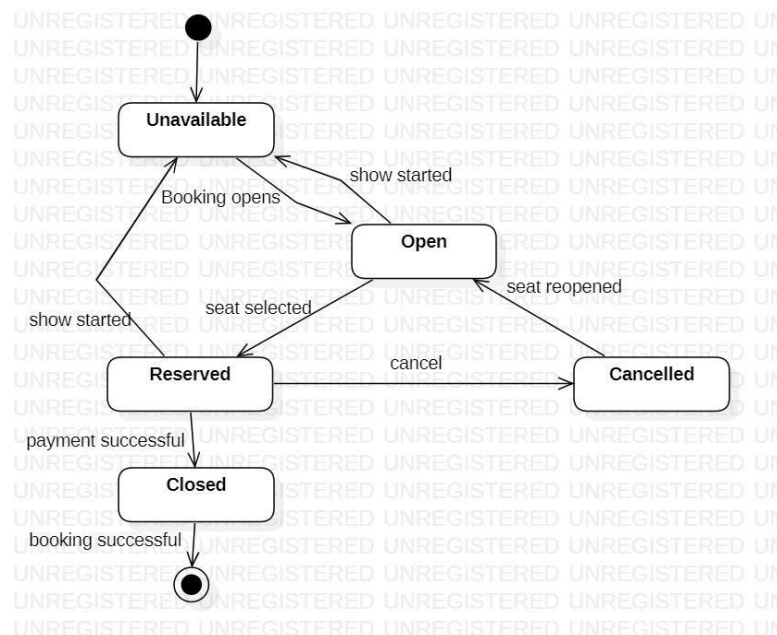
Unavailable

show started

Booking opens

Open

seat reopened

seat selected

show started

Reserved

cancel

Cancelled

payment successful

Closed

booking successful

UNREGISTERED UNREGISTERED UNREGISTERED UNREGISTERED